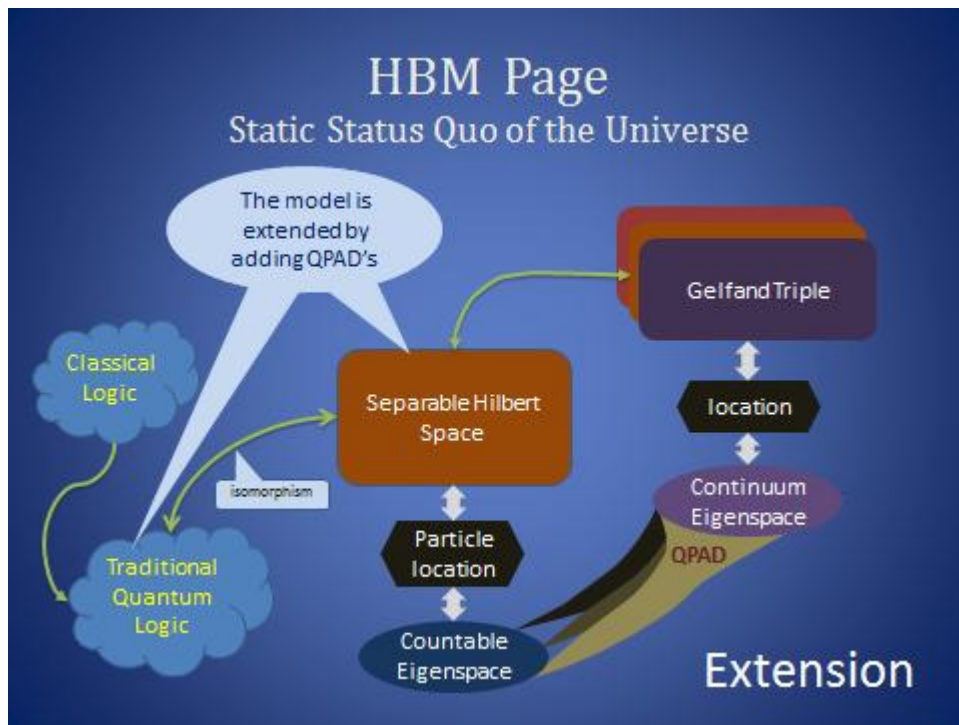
HBM Page
Static Status Quo of the Universe

The model is extended by adding QPAD's

Gelfand Triple

Classical Logic

Separable Hilbert Space

location

isomorphism

Continuum Eigenspace

Particle location

QPAD

Traditional Quantum Logic

Countable Eigenspace

Extension